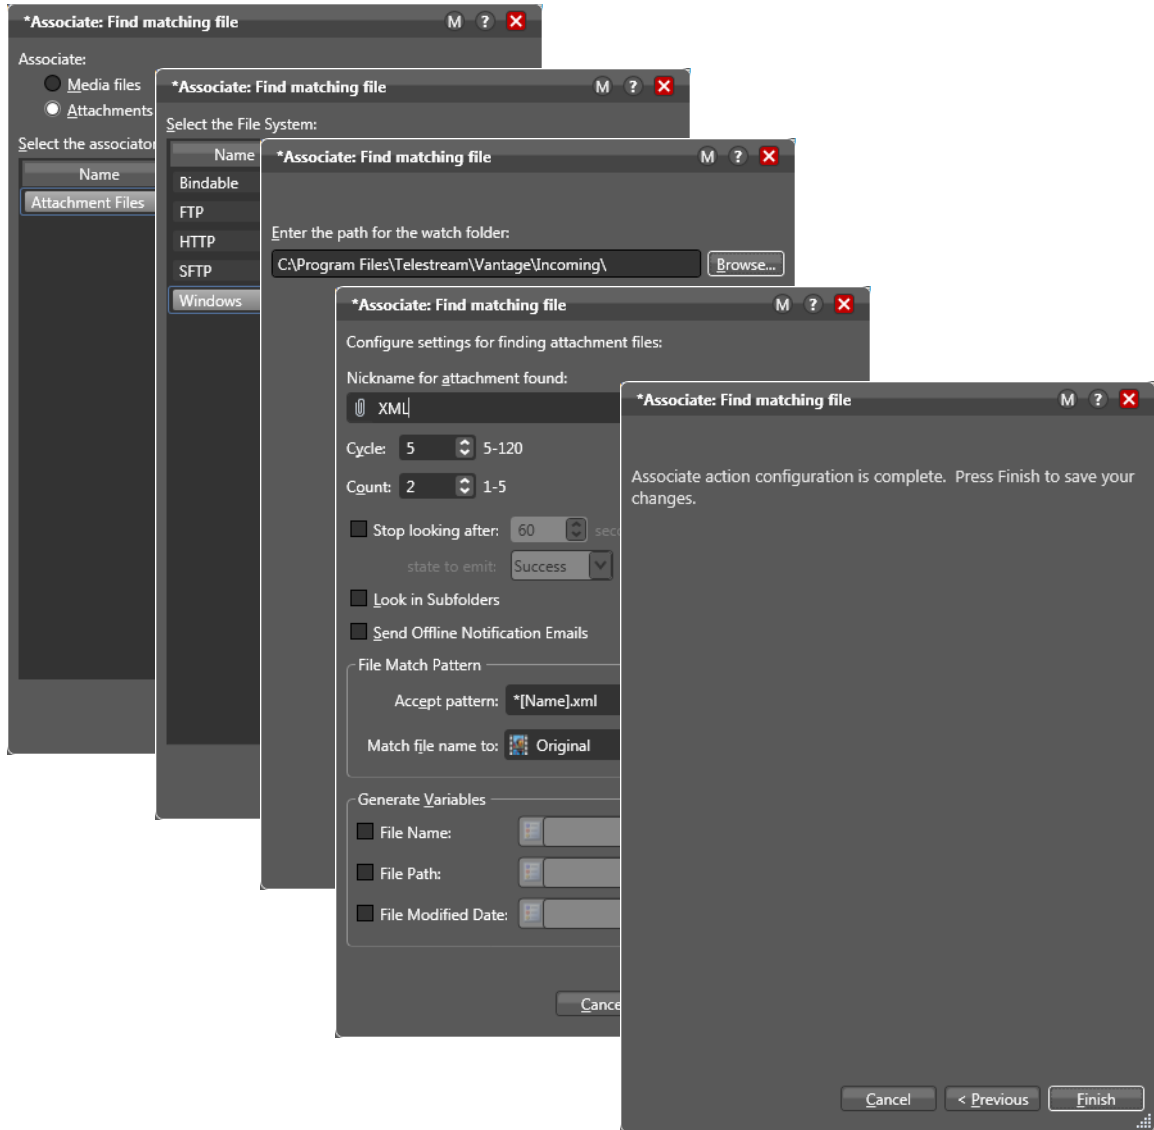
*Associate: Find matching file M ? ✕

Associate:

Media files

Attachments

Select the associator

Name

Attachment Files

*Associate: Find matching file M ? ✕

Select the File System:

Name

Bindable

FTP

HTTP

SFTP

Windows

*Associate: Find matching file M ? ✕

Enter the path for the watch folder:

C:\Program Files\Telestream\Vantage\Incoming\

Browse...

*Associate: Find matching file M ? ✕

Configure settings for finding attachment files:

Nickname for attachment found:

XML

Cycle: 5 5-120

Count: 2 1-5

Stop looking after: 60 sec

state to emit: Success

Look in Subfolders

Send Offline Notification Emails

File Match Pattern

Accept pattern: *[Name].xml

Match file name to: Original

Generate Variables

File Name:

File Path:

File Modified Date:

Cance

*Associate: Find matching file M ? ✕

Associate action configuration is complete. Press Finish to save your changes.

Cancel

< Previous

Finish